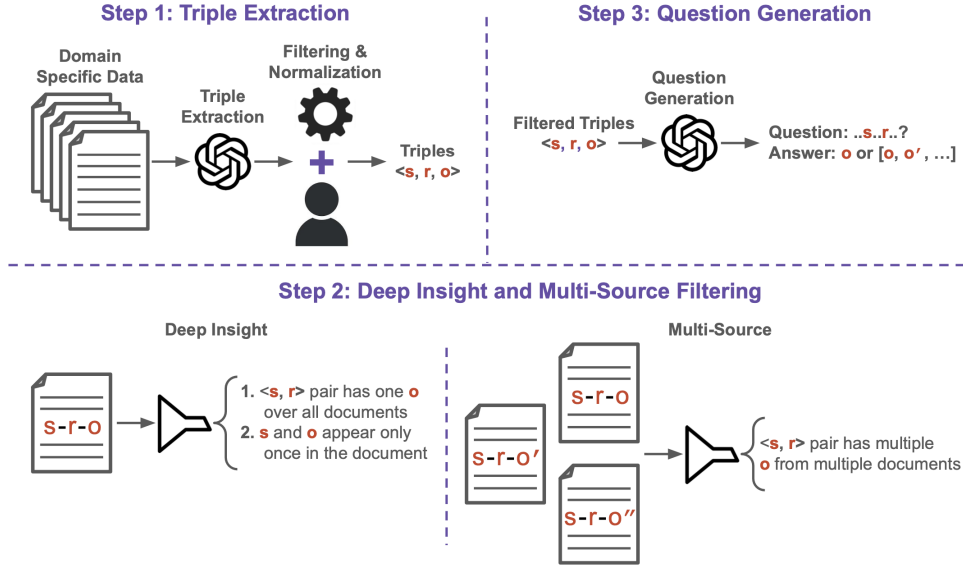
Step 1: Triple Extraction

Domain Specific Data

Triple Extraction

Filtering & Normalization

Triples
<s, r, o>

Step 3: Question Generation

Filtered Triples
<s, r, o>

Question Generation

Question: ..s..r..?
Answer: o or [o, o′, ...]

Step 2: Deep Insight and Multi-Source Filtering

Deep Insight

s-r-o

1. <s, r> pair has one o over all documents
2. s and o appear only once in the document

Multi-Source

s-r-o

s-r-o′

s-r-o″

<s, r> pair has multiple o from multiple documents